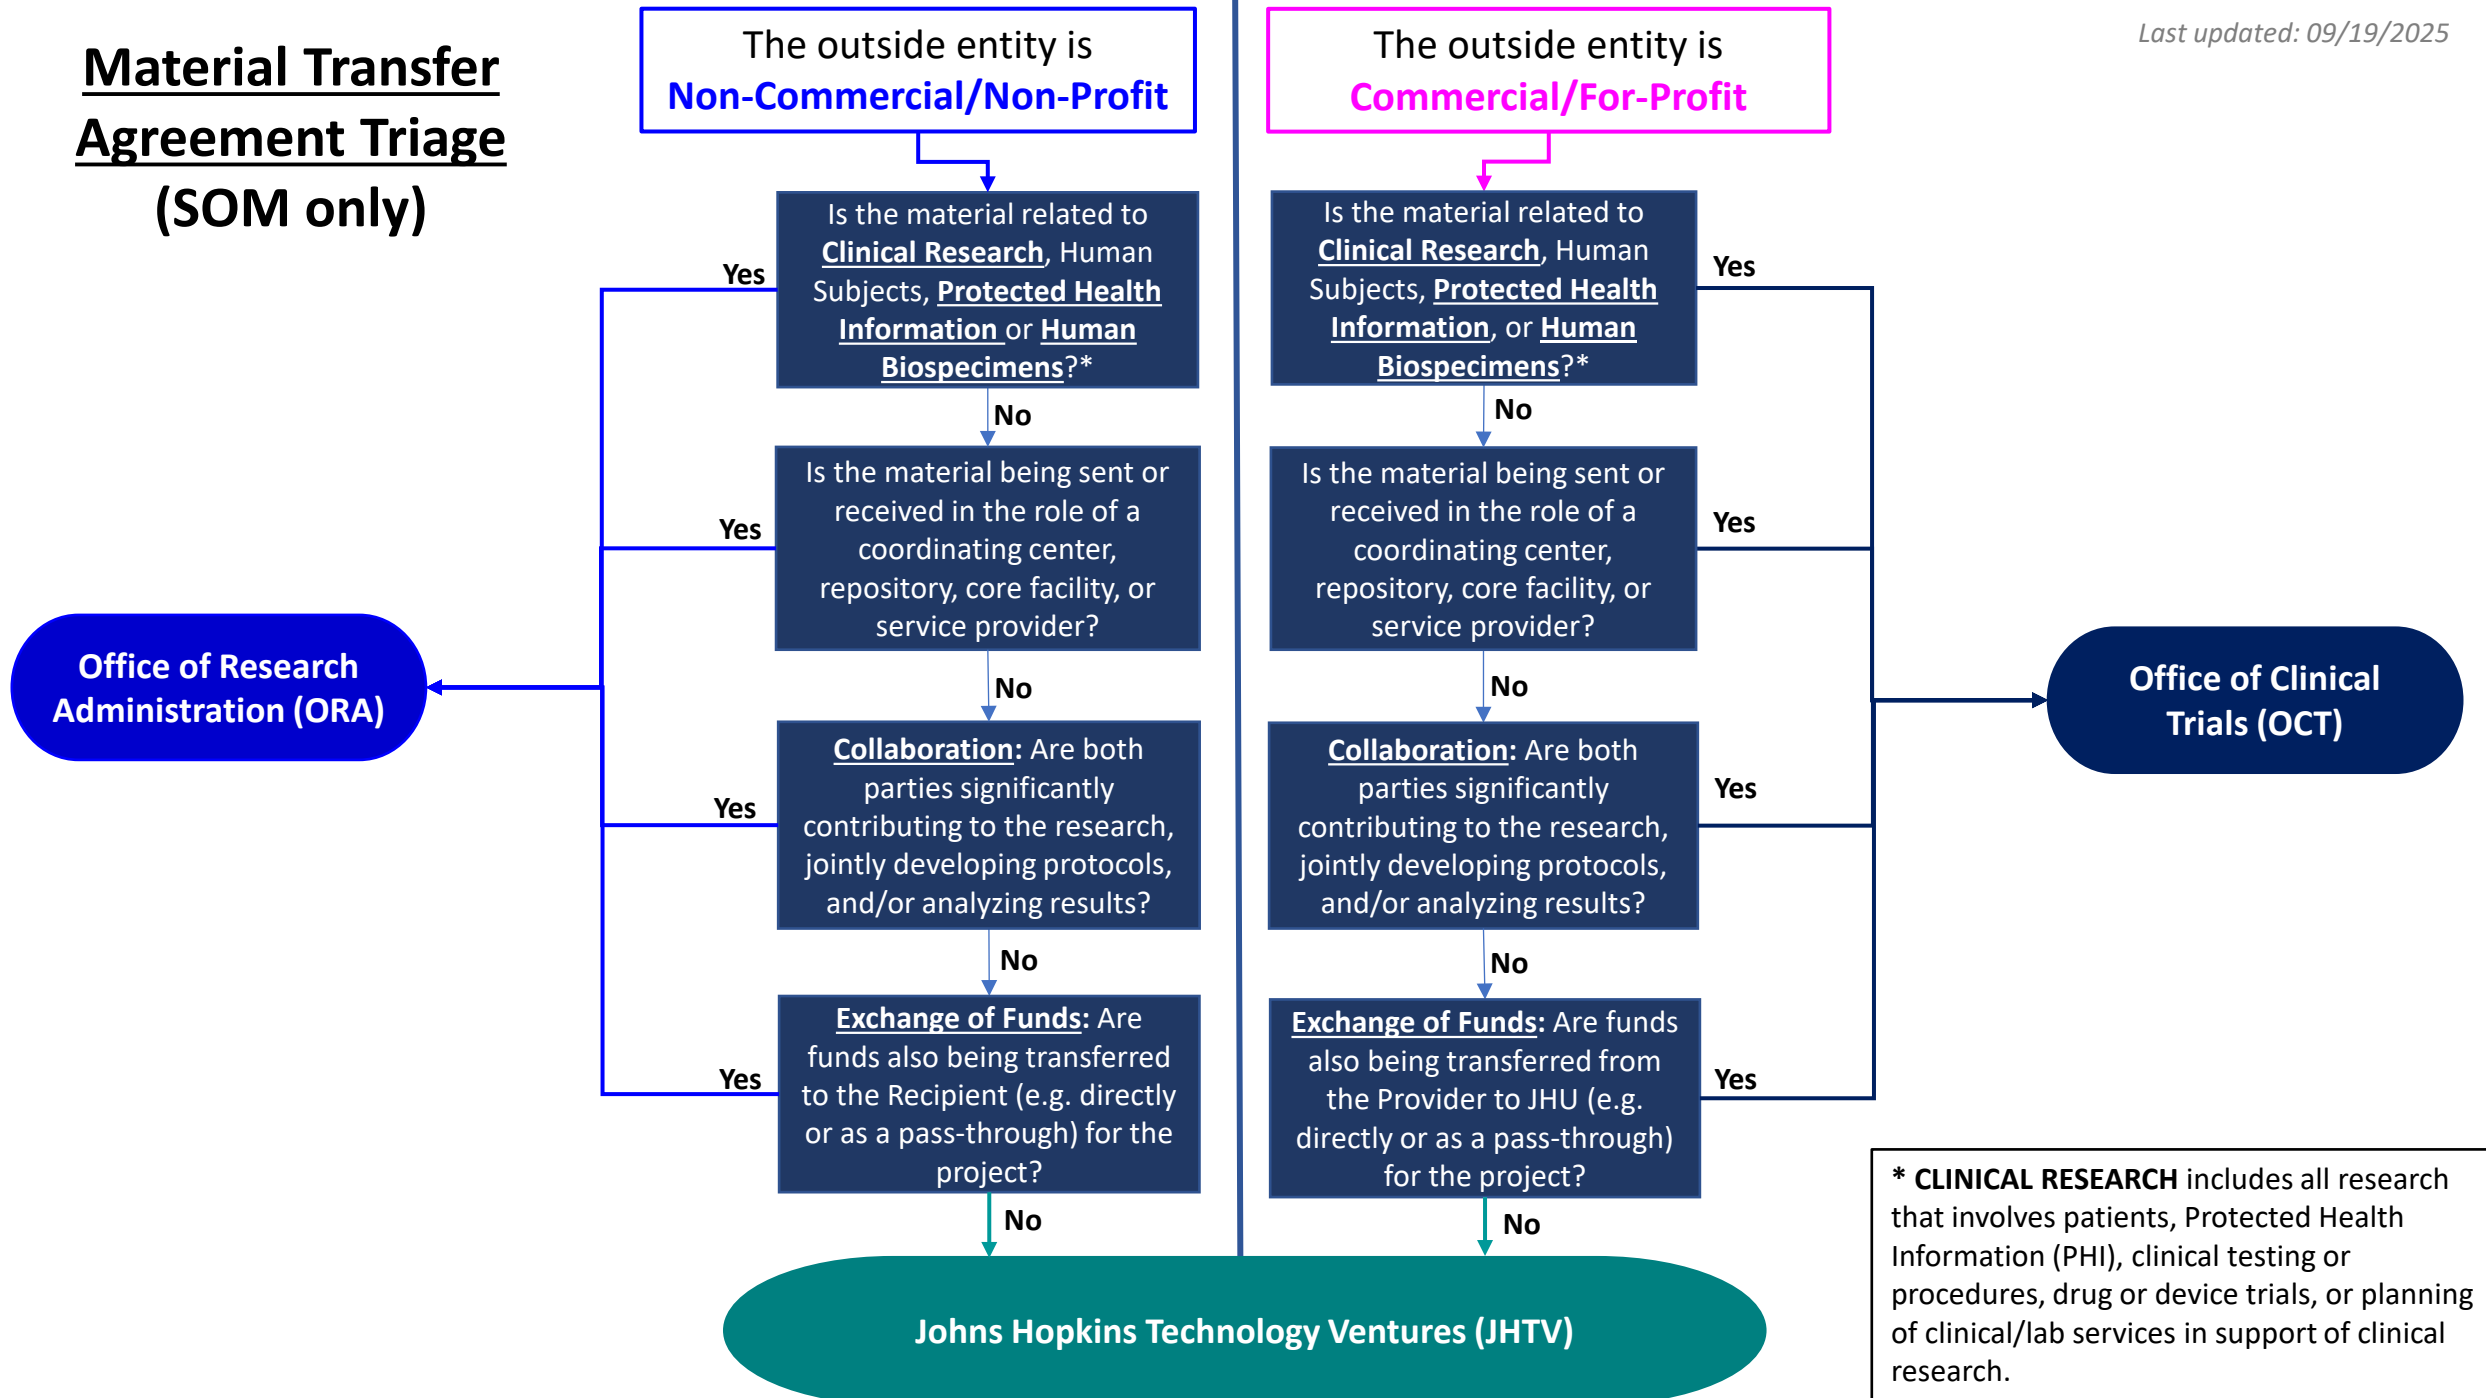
Material Transfer Agreement Triage (SOM only)

Last updated: 09/19/2025

The outside entity is Non-Commercial/Non-Profit

Is the material related to Clinical Research, Human Subjects, Protected Health Information or Human Biospecimens?*

Yes

No

Is the material being sent or received in the role of a coordinating center, repository, core facility, or service provider?

Yes

No

Collaboration: Are both parties significantly contributing to the research, jointly developing protocols, and/or analyzing results?

Yes

No

Exchange of Funds: Are funds also being transferred to the Recipient (e.g. directly or as a pass-through) for the project?

Yes

No

Office of Research Administration (ORA)

The outside entity is Commercial/For-Profit

Is the material related to Clinical Research, Human Subjects, Protected Health Information, or Human Biospecimens?*

Yes

No

Is the material being sent or received in the role of a coordinating center, repository, core facility, or service provider?

Yes

No

Collaboration: Are both parties significantly contributing to the research, jointly developing protocols, and/or analyzing results?

Yes

No

Exchange of Funds: Are funds also being transferred from the Provider to JHU (e.g. directly or as a pass-through) for the project?

Yes

No

Office of Clinical Trials (OCT)

Johns Hopkins Technology Ventures (JHTV)

* CLINICAL RESEARCH includes all research that involves patients, Protected Health Information (PHI), clinical testing or procedures, drug or device trials, or planning of clinical/lab services in support of clinical research.